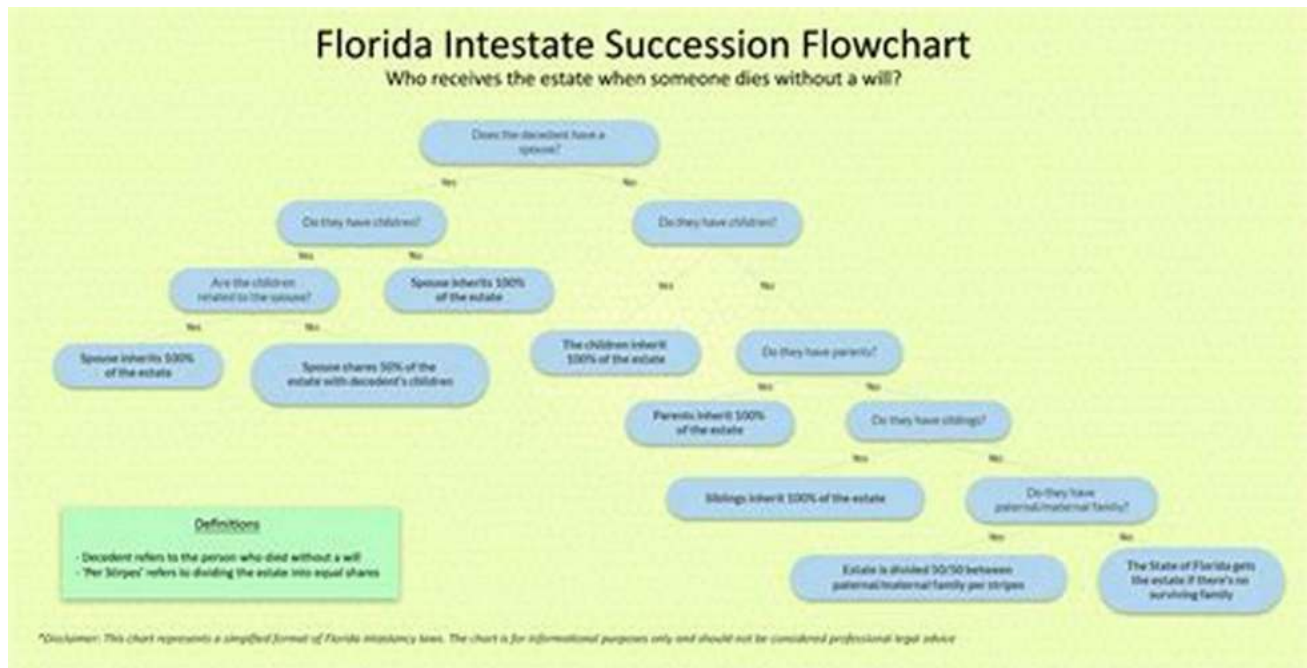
Florida Intestate Succession Flowchart

Who receives the estate when someone dies without a will?

Does the decedent have a spouse?

Yes

No

Do they have children?

Do they have children?

Yes

No

Are the children related to the spouse?

Spouse inherits 100% of the estate

Yes

No

Yes

No

Spouse inherits 100% of the estate

Spouse shares 50% of the estate with decedent's children

The children inherit 100% of the estate

Do they have parents?

Yes

No

Parents inherit 100% of the estate

Do they have siblings?

Yes

No

Siblings inherit 100% of the estate

Do they have paternal/maternal family?

Yes

No

Estate is divided 50/50 between paternal/maternal family per stirpes

The State of Florida gets the estate if there's no surviving family

Definitions

- Decedent refers to the person who died without a will
- 'Per Stirpes' refers to dividing the estate into equal shares

*Disclaimer: This chart represents a simplified format of Florida intestacy laws. The chart is for informational purposes only and should not be considered professional legal advice